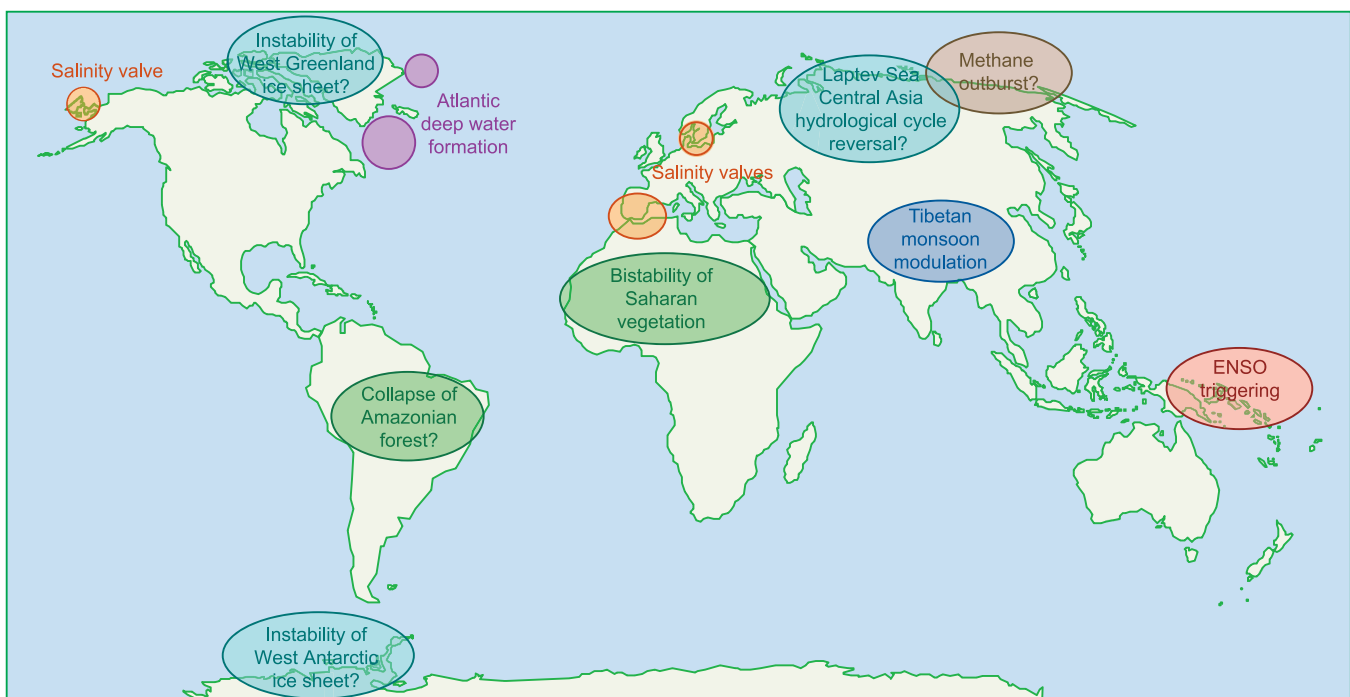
Salinity valve

Instability of West Greenland ice sheet?

Atlantic deep water formation

Laptev Sea Central Asia hydrological cycle reversal?

Methane outburst?

Salinity valves

Tibetan monsoon modulation

Bistability of Saharan vegetation

ENSO triggering

Collapse of Amazonian forest?

Instability of West Antarctic ice sheet?